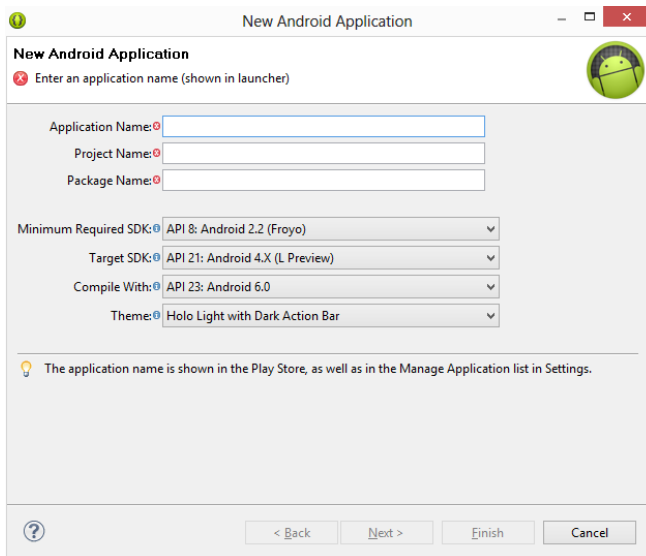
New Android Application

New Android Application

Enter an application name (shown in launcher)

Application Name:

Project Name:

Package Name:

Minimum Required SDK: API 8: Android 2.2 (Froyo)

Target SDK: API 21: Android 4.X (L Preview)

Compile With: API 23: Android 6.0

Theme: Holo Light with Dark Action Bar

The application name is shown in the Play Store, as well as in the Manage Application list in Settings.

< Back

Next >

Finish

Cancel